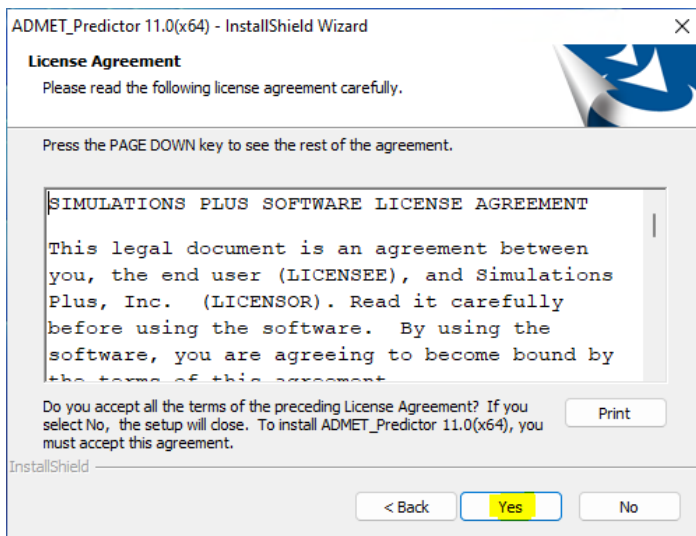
ADMET_Predictor 11.0(x64) - InstallShield Wizard
×

License Agreement
Please read the following license agreement carefully.

Press the PAGE DOWN key to see the rest of the agreement.

SIMULATIONS PLUS SOFTWARE LICENSE AGREEMENT

This legal document is an agreement between you, the end user (LICENSEE), and Simulations Plus, Inc. (LICENSOR). Read it carefully before using the software. By using the software, you are agreeing to become bound by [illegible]

Do you accept all the terms of the preceding License Agreement? If you select No, the setup will close. To install ADMET_Predictor 11.0(x64), you must accept this agreement.

Print

InstallShield

< Back
Yes
No